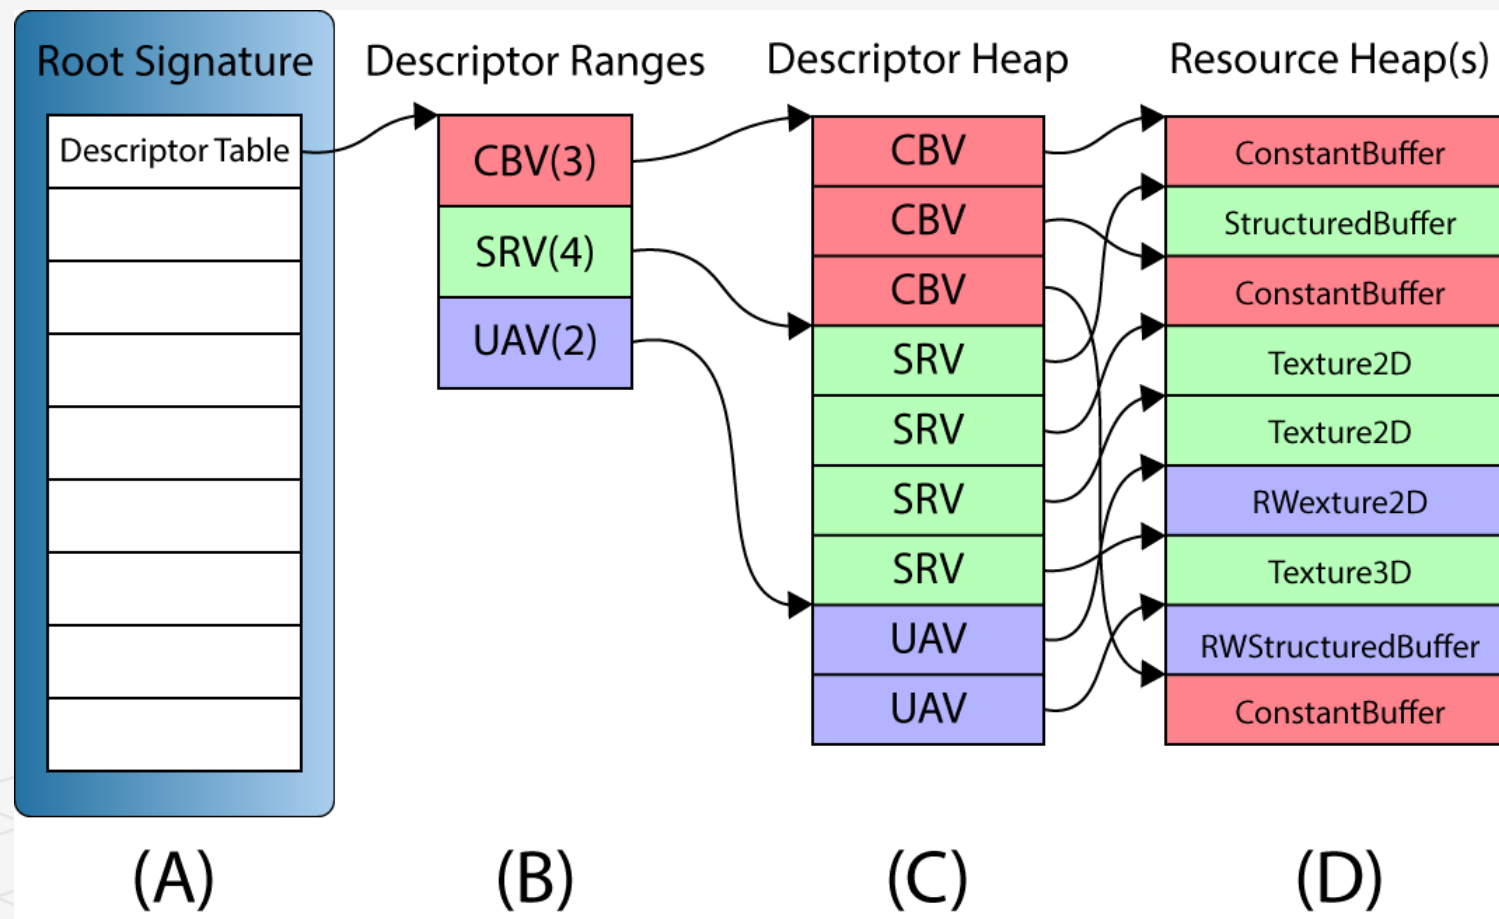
Root Signature

Descriptor Table

Descriptor Ranges

CBV(3)

SRV(4)

UAV(2)

Descriptor Heap

CBV

CBV

CBV

SRV

SRV

SRV

SRV

UAV

UAV

Resource Heap(s)

ConstantBuffer

StructuredBuffer

ConstantBuffer

Texture2D

Texture2D

RWexture2D

Texture3D

RWStructuredBuffer

ConstantBuffer

(A)

(B)

(C)

(D)